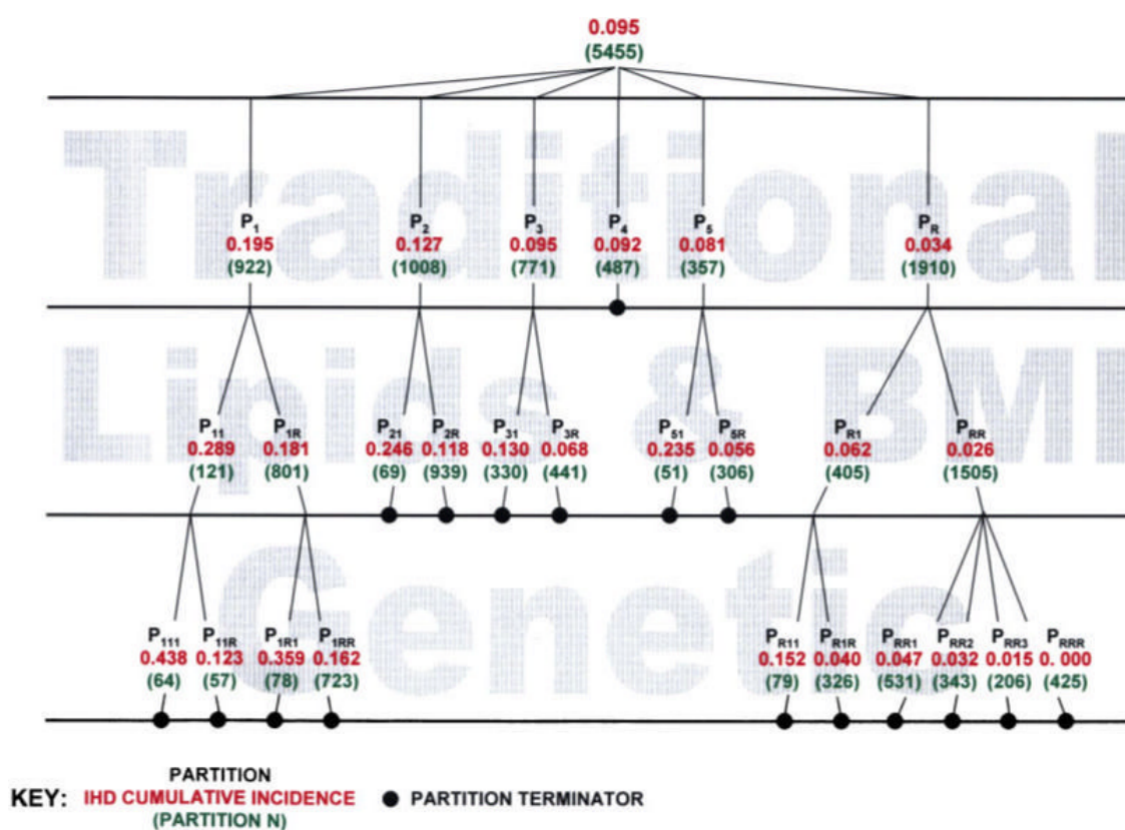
0.095
(5455)

Traditional Lipids & BMI Genetic

$P_1$
0.195
(922)

$P_2$
0.127
(1008)

$P_3$
0.095
(771)

$P_4$
0.092
(487)

$P_5$
0.081
(357)

$P_R$
0.034
(1910)

$P_{11}$
0.289
(121)

$P_{1R}$
0.181
(801)

$P_{21}$
0.246
(69)

$P_{2R}$
0.118
(939)

$P_{31}$
0.130
(330)

$P_{3R}$
0.068
(441)

$P_{51}$
0.235
(51)

$P_{5R}$
0.056
(306)

$P_{R1}$
0.062
(405)

$P_{RR}$
0.026
(1505)

$P_{111}$
0.438
(64)

$P_{11R}$
0.123
(57)

$P_{1R1}$
0.359
(78)

$P_{1RR}$
0.162
(723)

$P_{R11}$
0.152
(79)

$P_{R1R}$
0.040
(326)

$P_{RR1}$
0.047
(531)

$P_{RR2}$
0.032
(343)

$P_{RR3}$
0.015
(206)

$P_{RRR}$
0. 000
(425)

KEY: PARTITION
IHD CUMULATIVE INCIDENCE
(PARTITION N)
PARTITION TERMINATOR